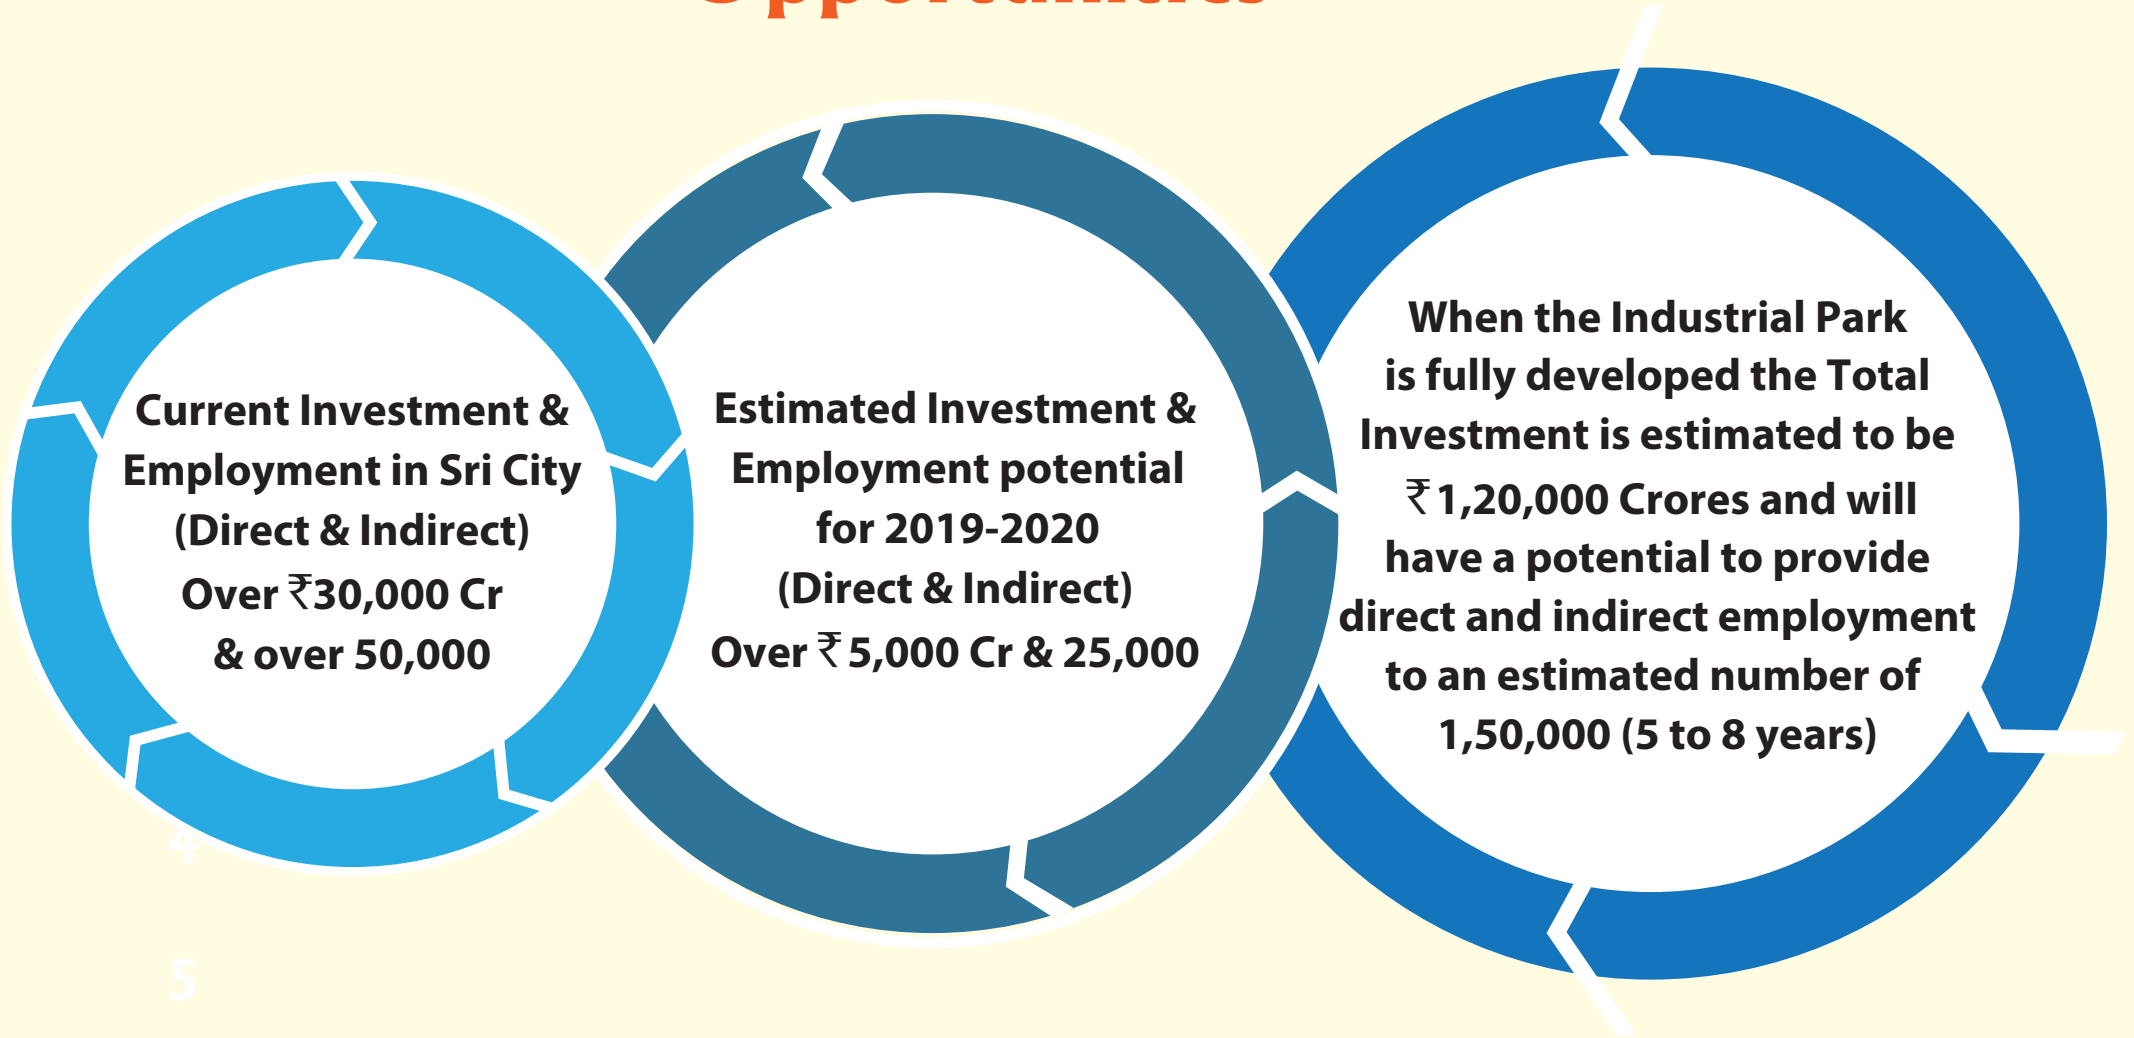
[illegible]

Current Investment & Employment in Sri City (Direct & Indirect) Over ₹30,000 Cr & over 50,000

Estimated Investment & Employment potential for 2019-2020 (Direct & Indirect) Over ₹5,000 Cr & 25,000

When the Industrial Park is fully developed the Total Investment is estimated to be ₹1,20,000 Crores and will have a potential to provide direct and indirect employment to an estimated number of 1,50,000 (5 to 8 years)

4

5